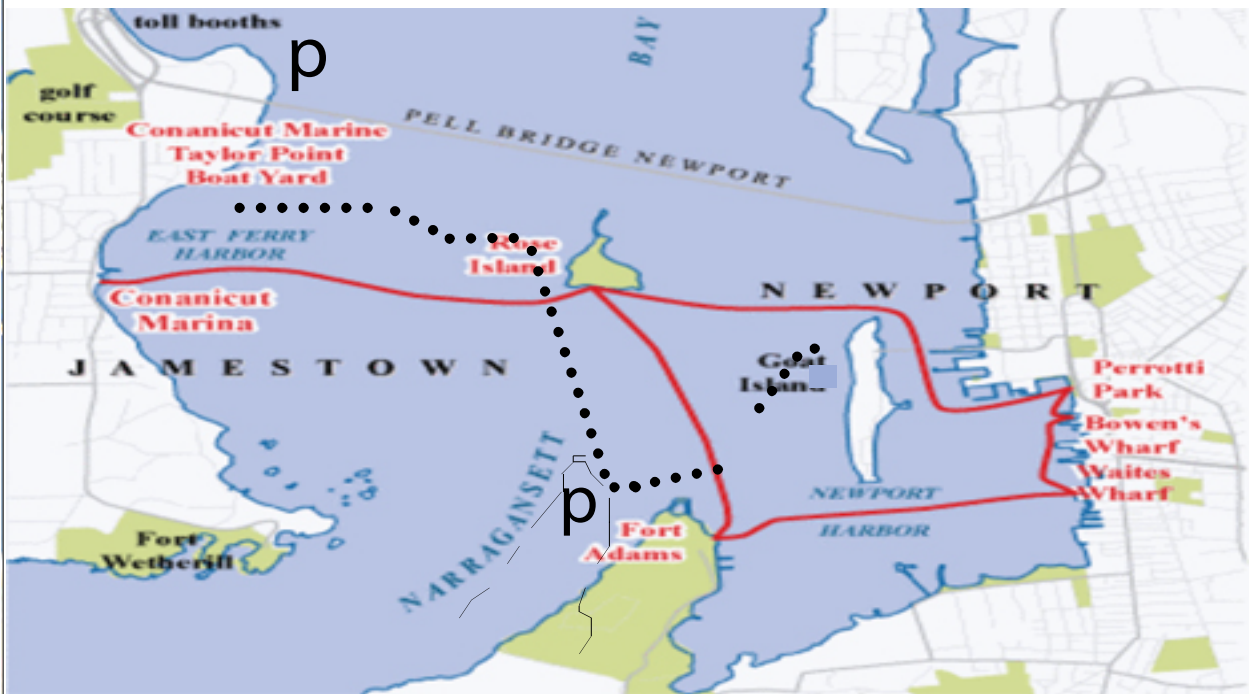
toll booths

p

BAY

golf course

PELL BRIDGE NEWPORT

Conanicut Marine Taylor Point Boat Yard

EAST FERRY HARBOR

Rose Island

Conanicut Marina

NEWPORT

JAMESTOWN

Goat Island

Perrotti Park

Bowen's Wharf

Waites Wharf

NARRAGANSETT

p

NEWPORT HARBOR

Fort Adams

Fort Wetherill